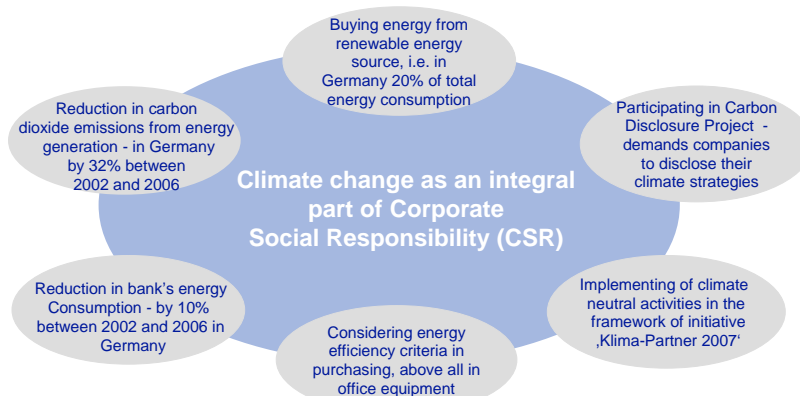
Buying energy from renewable energy source, i.e. in Germany 20% of total energy consumption

Participating in Carbon Disclosure Project - demands companies to disclose their climate strategies

Implementing of climate neutral activities in the framework of initiative ‚Klima-Partner 2007'

Considering energy efficiency criteria in purchasing, above all in office equipment

Reduction in bank's energy Consumption - by 10% between 2002 and 2006 in Germany

Reduction in carbon dioxide emissions from energy generation - in Germany by 32% between 2002 and 2006

Climate change as an integral part of Corporate Social Responsibility (CSR)